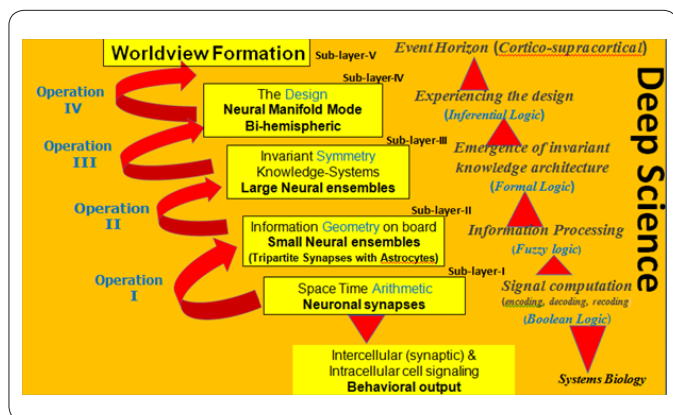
Worldview Formation

Sub-layer-V

Event Horizon (Cortico-supracortical)

Operation IV

Sub-layer-IV

The Design
Neural Manifold Mode
Bi-hemispheric

Experiencing the design
(Inferential Logic)

Operation III

Sub-layer-III

Invariant Symmetry
Knowledge-Systems
Large Neural ensembles

Emergence of invariant knowledge architecture
(Formal Logic)

Operation II

Sub-layer-II

Information Geometry on board
Small Neural ensembles
(Tripartite Synapses with Astrocytes)

Information Processing
(Fuzzy logic)

Operation I

Sub-layer-I

Space Time Arithmetic
Neuronal synapses

Signal computation
(encoding, decoding, recoding)
(Boolean Logic)

Intercellular (synaptic) &
Intracellular cell signaling
Behavioral output

Systems Biology

Deep Science